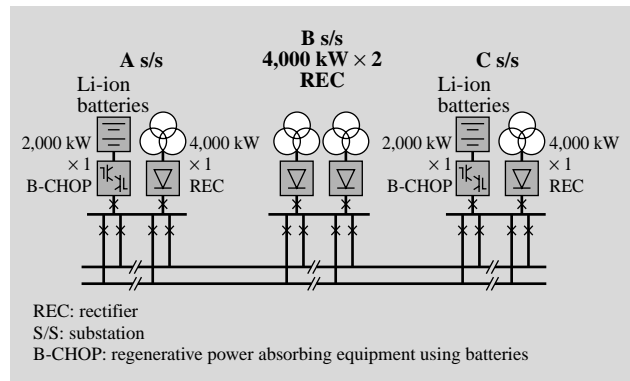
A s/s

Li-ion batteries

2,000 kW × 1 B-CHOP

4,000 kW × 1 REC

B s/s
4,000 kW × 2
REC

C s/s

Li-ion batteries

2,000 kW × 1 B-CHOP

4,000 kW × 1 REC

REC: rectifier
S/S: substation
B-CHOP: regenerative power absorbing equipment using batteries